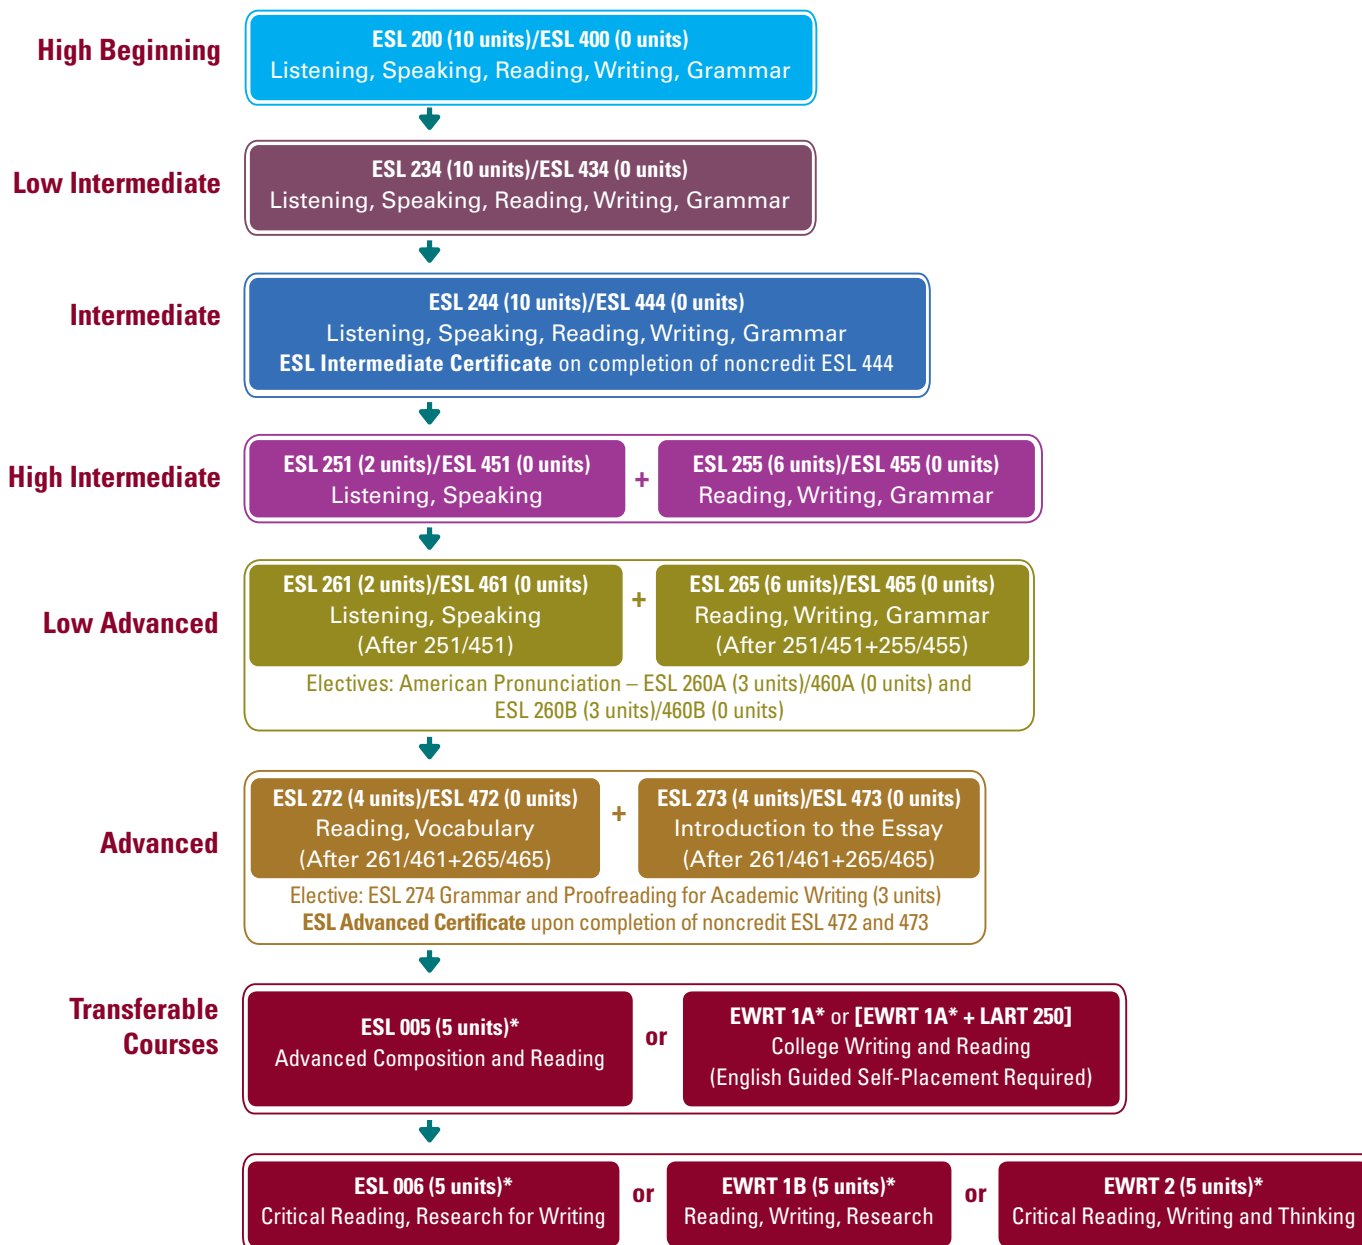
High Beginning

ESL 200 (10 units)/ESL 400 (0 units)
Listening, Speaking, Reading, Writing, Grammar

Low Intermediate

ESL 234 (10 units)/ESL 434 (0 units)
Listening, Speaking, Reading, Writing, Grammar

Intermediate

ESL 244 (10 units)/ESL 444 (0 units)
Listening, Speaking, Reading, Writing, Grammar
ESL Intermediate Certificate on completion of noncredit ESL 444

High Intermediate

ESL 251 (2 units)/ESL 451 (0 units)
Listening, Speaking

+

ESL 255 (6 units)/ESL 455 (0 units)
Reading, Writing, Grammar

Low Advanced

ESL 261 (2 units)/ESL 461 (0 units)
Listening, Speaking
(After 251/451)

+

ESL 265 (6 units)/ESL 465 (0 units)
Reading, Writing, Grammar
(After 251/451+255/455)

Electives: American Pronunciation – ESL 260A (3 units)/460A (0 units) and ESL 260B (3 units)/460B (0 units)

Advanced

ESL 272 (4 units)/ESL 472 (0 units)
Reading, Vocabulary
(After 261/461+265/465)

+

ESL 273 (4 units)/ESL 473 (0 units)
Introduction to the Essay
(After 261/461+265/465)

Elective: ESL 274 Grammar and Proofreading for Academic Writing (3 units)
ESL Advanced Certificate upon completion of noncredit ESL 472 and 473

Transferable Courses

ESL 005 (5 units)*
Advanced Composition and Reading

or

EWRT 1A* or [EWRT 1A* + LART 250]
College Writing and Reading
(English Guided Self-Placement Required)

ESL 006 (5 units)*
Critical Reading, Research for Writing

or

EWRT 1B (5 units)*
Reading, Writing, Research

or

EWRT 2 (5 units)*
Critical Reading, Writing and Thinking